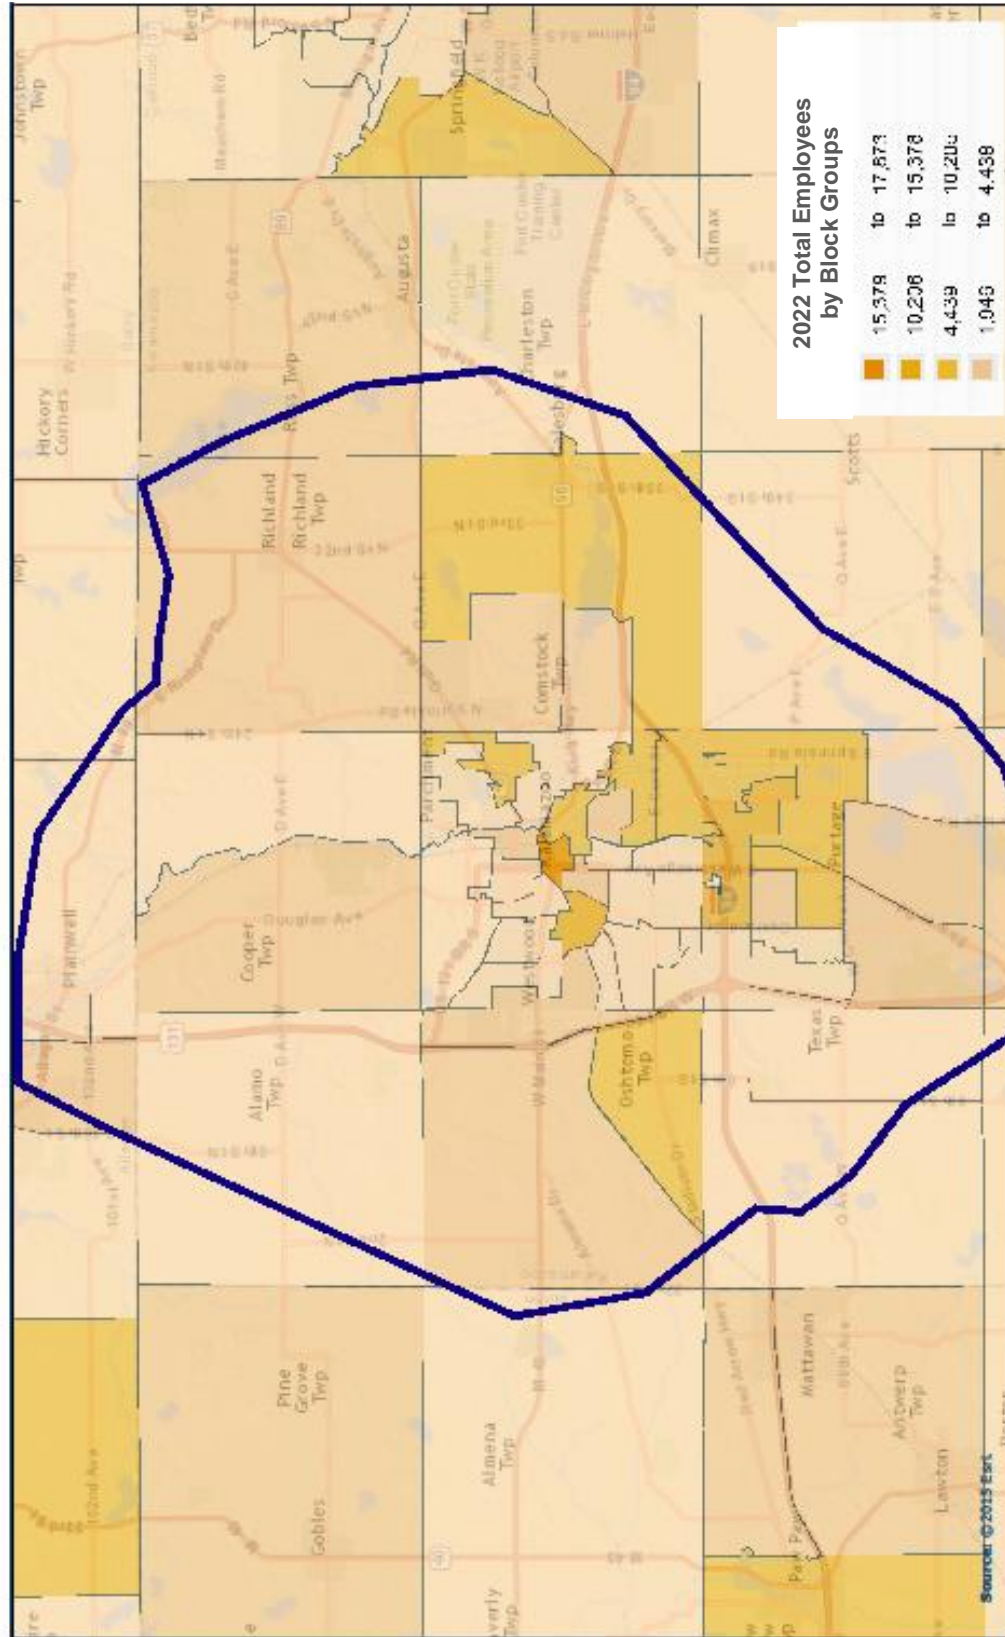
2022 Total Employees by Block Groups

15,379 to 17,873
10,206 to 15,378
4,439 to 10,205
1,046 to 4,438

Johnstown Twp
Springfield
Augusta
Climax
Hickory Corners
Richland
Richland Twp
Ross Twp
Charleston Twp
Galesburg
Comstock Twp
Scotts
Parchment
Cooper Twp
Plainwell
Westwood
Oshtemo Twp
Portage
Texas Twp
Alamo Twp
Pine Grove Twp
Almena Twp
Gobles
Mattawan
Antwerp Twp
Lawton
Paw Paw
Douglas Ave
Source: ©2013 Esri